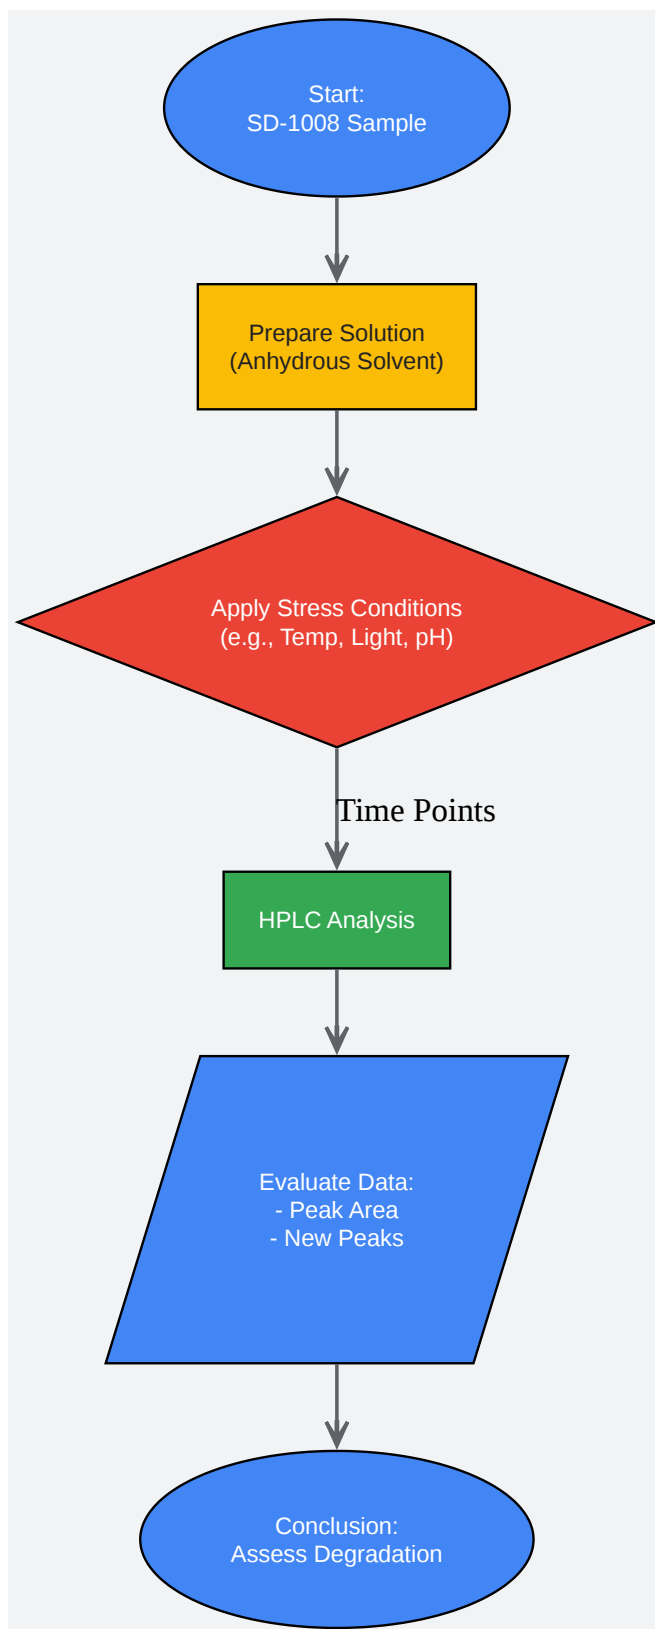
Start:
SD-1008 Sample

Prepare Solution
(Anhydrous Solvent)

Apply Stress Conditions
(e.g., Temp, Light, pH)

Time Points

HPLC Analysis

Evaluate Data:
- Peak Area
- New Peaks

Conclusion:
Assess Degradation